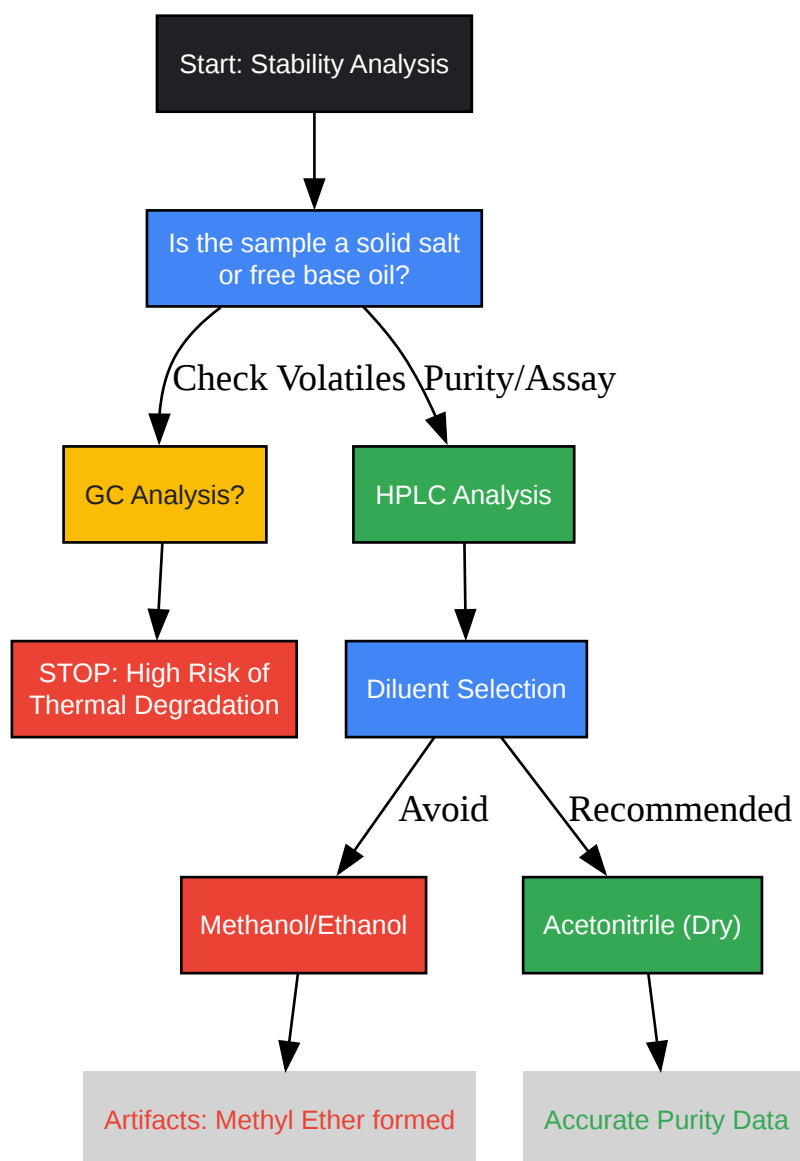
Start: Stability Analysis

Is the sample a solid salt or free base oil?

Check Volatiles

Purity/Assay

GC Analysis?

HPLC Analysis

STOP: High Risk of Thermal Degradation

Diluent Selection

Avoid

Recommended

Methanol/Ethanol

Acetonitrile (Dry)

Artifacts: Methyl Ether formed

Accurate Purity Data